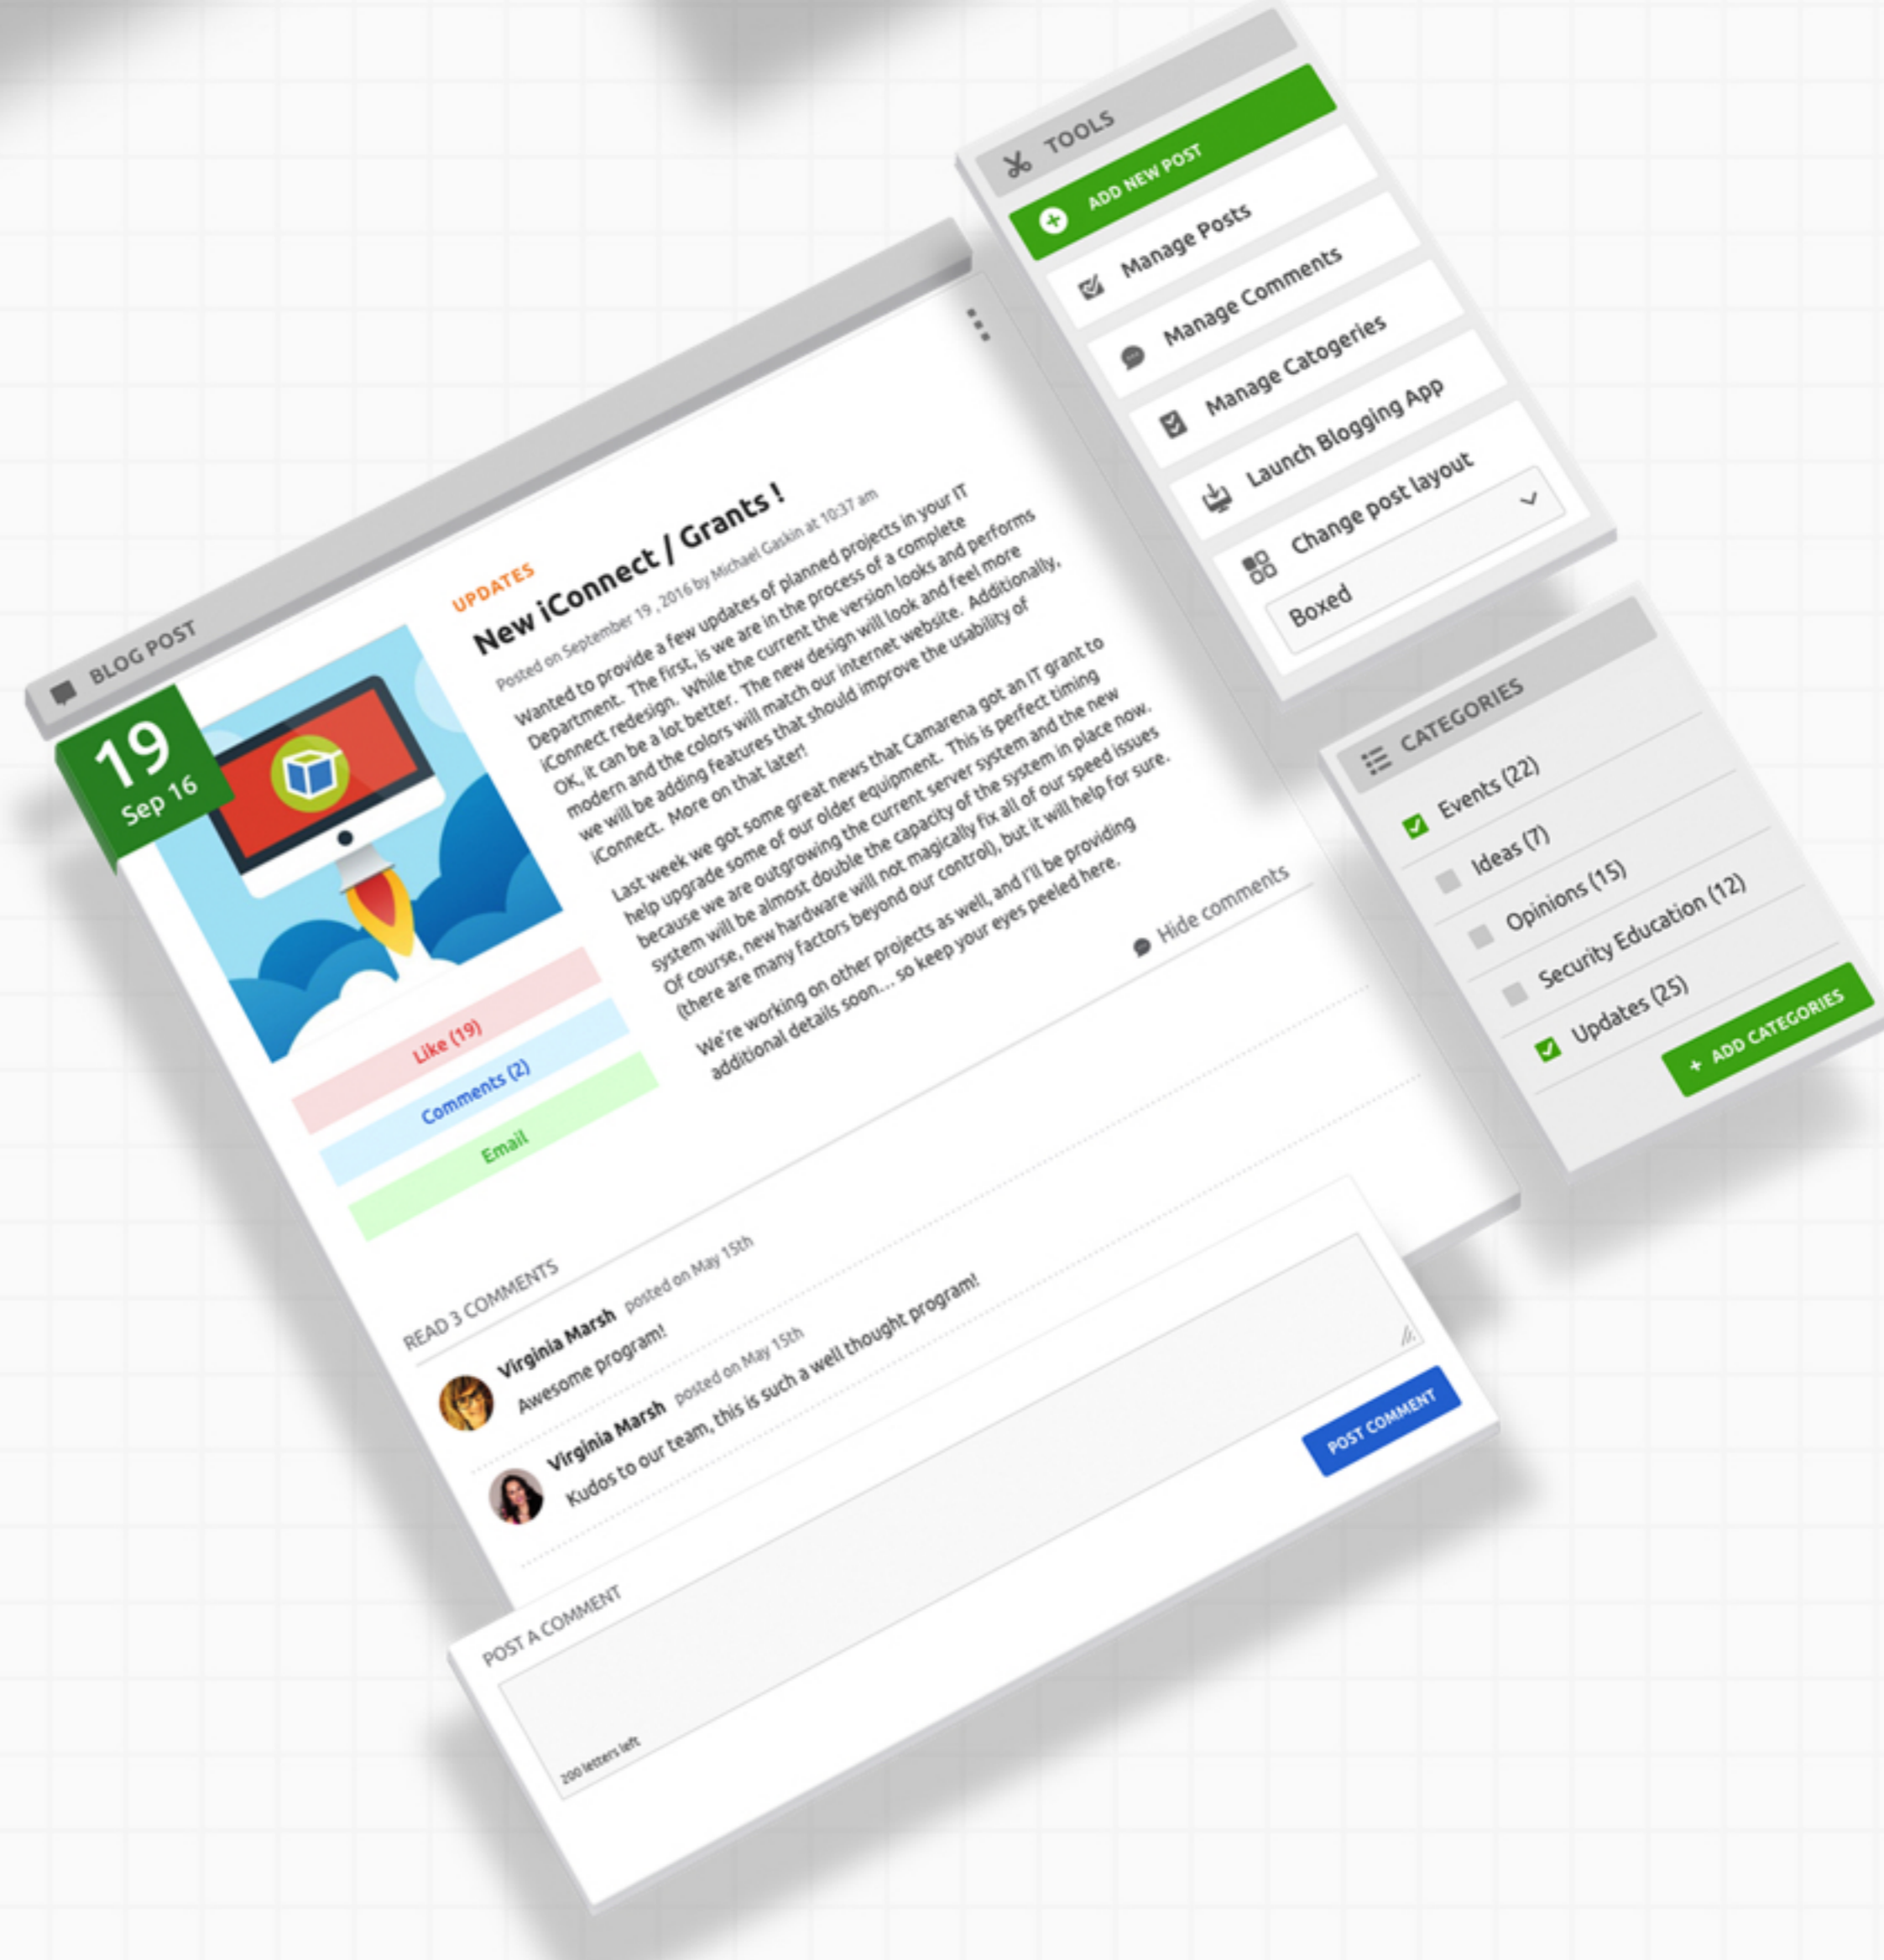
BLOG POST

19
Sep 16

UPDATES
New iConnect / Grants !
Posted on September 19 , 2016 by Michael Gaskin at 10:37 am

Wanted to provide a few updates of planned projects in your IT Department. The first, is we are in the process of a complete iConnect redesign. While the current the version looks and performs OK, it can be a lot better. The new design will look and feel more modern and the colors will match our internet website. Additionally, we will be adding features that should improve the usability of iConnect. More on that later!

Last week we got some great news that Camarena got an IT grant to help upgrade some of our older equipment. This is perfect timing because we are outgrowing the current server system and the new system will be almost double the capacity of the system in place now. Of course, new hardware will not magically fix all of our speed issues (there are many factors beyond our control), but it will help for sure.

We're working on other projects as well, and I'll be providing additional details soon... so keep your eyes peeled here.

Like (19)
Comments (2)
Email

Hide comments

READ 3 COMMENTS
Virginia Marsh posted on May 15th
Awesome program!
Virginia Marsh posted on May 15th
Kudos to our team, this is such a well thought program!

POST A COMMENT
200 letters left
POST COMMENT

TOOLS
ADD NEW POST
Manage Posts
Manage Comments
Manage Catogeries
Launch Blogging App
Change post layout
Boxed

CATEGORIES
Events (22)
Ideas (7)
Opinions (15)
Security Education (12)
Updates (25)
+ ADD CATEGORIES